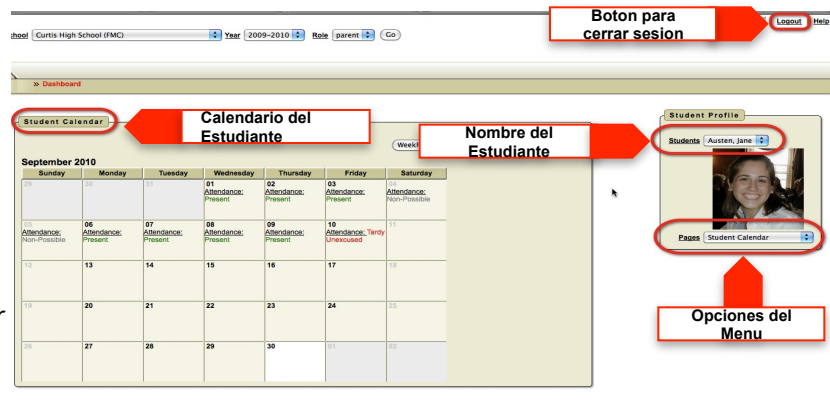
chool Curtis High School (FMC) Year 2009-2010 Role parent Go

Boton para cerrar sesion

Logout Help

» Dashboard

Student Calendar

Calendario del Estudiante

Nombre del Estudiante

Week

September 2010

| Sunday | Monday | Tuesday | Wednesday | Thursday | Friday | Saturday |
|---|---|---|---|---|---|---|
| 29 | 30 | 31 | 01 Attendance: Present | 02 Attendance: Present | 03 Attendance: Present | 04 Attendance: Non-Possible |
| 05 Attendance: Non-Possible | 06 Attendance: Present | 07 Attendance: Present | 08 Attendance: Present | 09 Attendance: Present | 10 Attendance: Tardy Unexcused | 11 |
| 12 | 13 | 14 | 15 | 16 | 17 | 18 |
| 19 | 20 | 21 | 22 | 23 | 24 | 25 |
| 26 | 27 | 28 | 29 | 30 | 01 | 02 |

Student Profile

Students Austen, Jane

Pages Student Calendar

Opciones del Menu